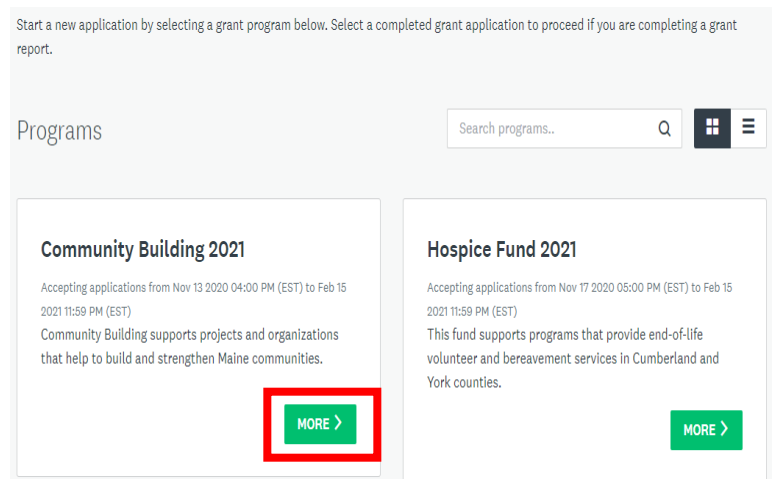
Start a new application by selecting a grant program below. Select a completed grant application to proceed if you are completing a grant report.

Programs

Search programs..

Community Building 2021

Accepting applications from Nov 13 2020 04:00 PM (EST) to Feb 15 2021 11:59 PM (EST)

Community Building supports projects and organizations that help to build and strengthen Maine communities.

MORE >

Hospice Fund 2021

Accepting applications from Nov 17 2020 05:00 PM (EST) to Feb 15 2021 11:59 PM (EST)

This fund supports programs that provide end-of-life volunteer and bereavement services in Cumberland and York counties.

MORE >